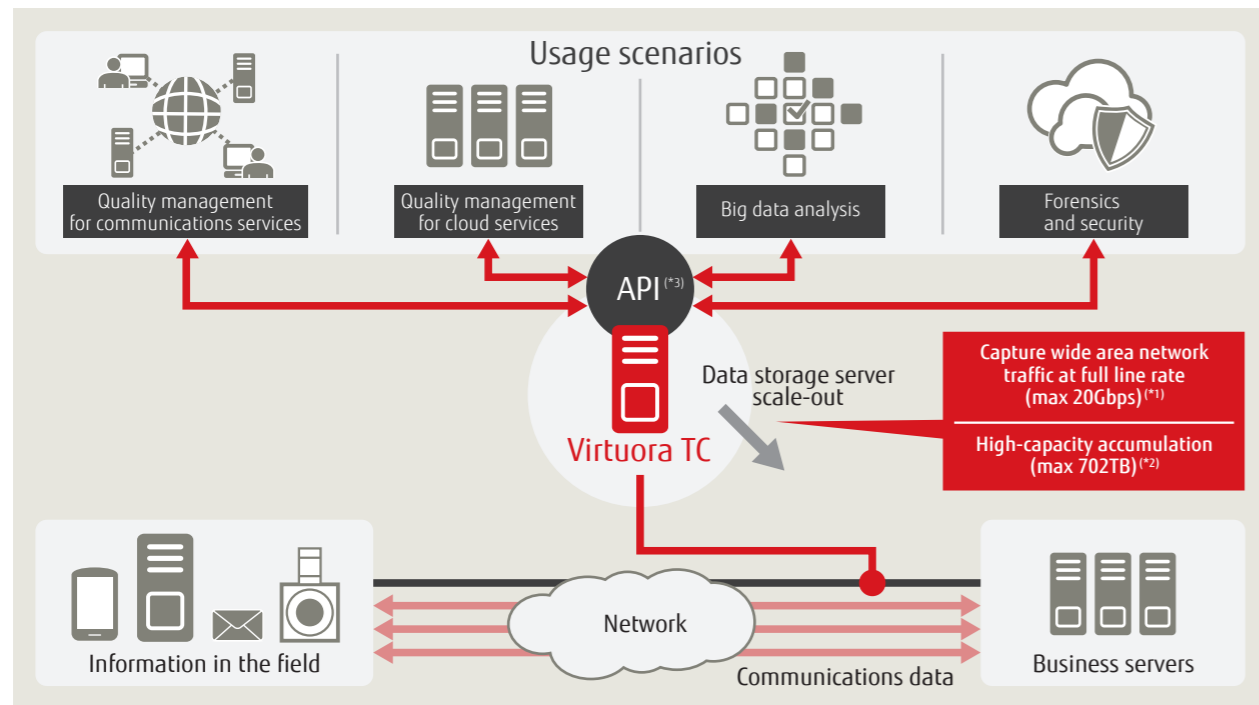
Usage scenarios

Quality management for communications services

Quality management for cloud services

Big data analysis

Forensics and security

API $^{(*3)}$

Data storage server scale-out

Virtuora TC

Capture wide area network traffic at full line rate (max 20Gbps)$^{(*1)}$

High-capacity accumulation (max 702TB)$^{(*2)}$

Network

Information in the field

Communications data

Business servers